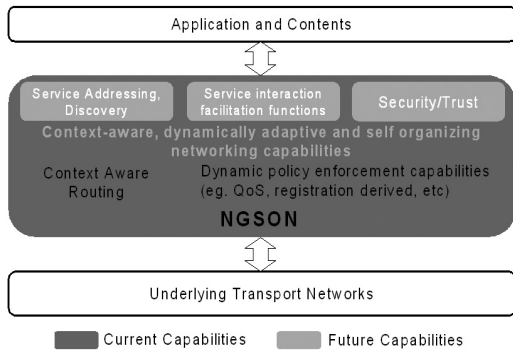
Application and Contents

Service Addressing, Discovery

Service interaction facilitation functions

Security/Trust

Context-aware, dynamically adaptive and self organizing networking capabilities

Context Aware Routing

Dynamic policy enforcement capabilities (eg. QoS, registration derived, etc)

NGSON

Underlying Transport Networks

Current Capabilities

Future Capabilities